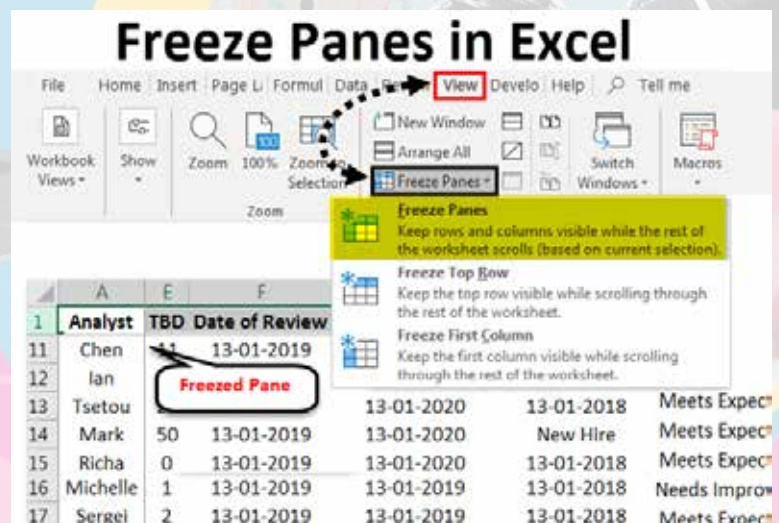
Freeze Panes in Excel

File Home Insert Page L Formul Data Re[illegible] View Develo Help Tell me

Workbook Views Show Zoom 100% Zoom to Selection
Zoom

New Window
Arrange All
Freeze Panes
Switch Windows
Macros

Freeze Panes
Keep rows and columns visible while the rest of the worksheet scrolls (based on current selection).

Freeze Top Row
Keep the top row visible while scrolling through the rest of the worksheet.

Freeze First Column
Keep the first column visible while scrolling through the rest of the worksheet.

Freezed Pane

| | A | E | F | | | |
|---|---|---|---|---|---|---|
| 1 | Analyst | TBD | Date of Review | | | |
| 11 | Chen | 11 | 13-01-2019 | | | |
| 12 | Ian | | | | | |
| 13 | Tsetou | 2 | | 13-01-2020 | 13-01-2018 | Meets Expec |
| 14 | Mark | 50 | 13-01-2019 | 13-01-2020 | New Hire | Meets Expec |
| 15 | Richa | 0 | 13-01-2019 | 13-01-2020 | 13-01-2018 | Meets Expec |
| 16 | Michelle | 1 | 13-01-2019 | 13-01-2019 | 13-01-2018 | Needs Improv |
| 17 | Sergei | 2 | 13-01-2019 | 13-01-2019 | 13-01-2018 | Meets Expec |